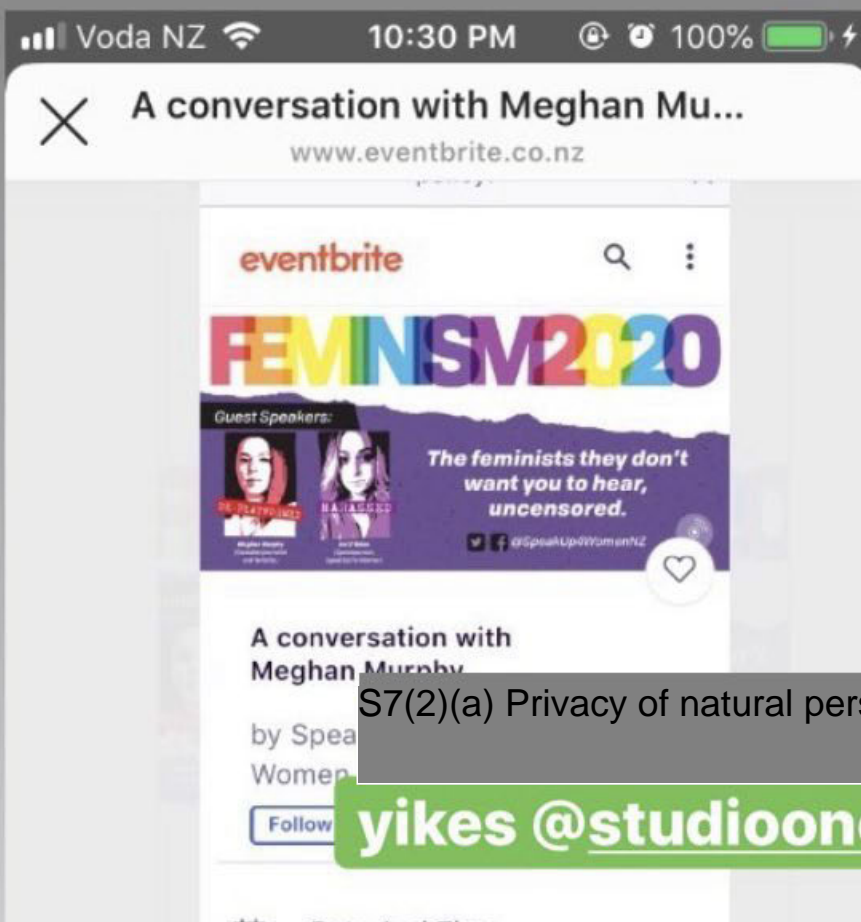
Voda NZ 10:30 PM 100%

A conversation with Meghan Mu...
www.eventbrite.co.nz

eventbrite

FEMINISM2020

Guest Speakers:

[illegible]

The feminists they don't want you to hear, uncensored.

@SpeakUp4WomenNZ

A conversation with Meghan Murphy

by Spea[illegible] Women

Follow

S7(2)(a) Privacy of natural pers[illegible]

yikes @studioon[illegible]